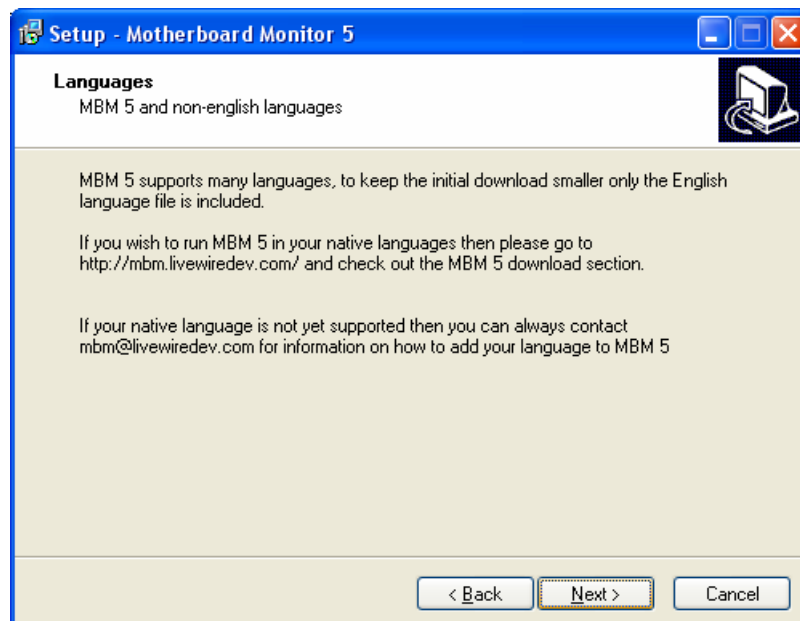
Setup - Motherboard Monitor 5

Languages
MBM 5 and non-english languages

MBM 5 supports many languages, to keep the initial download smaller only the English language file is included.

If you wish to run MBM 5 in your native languages then please go to http://mbm.livewiredev.com/ and check out the MBM 5 download section.

If your native language is not yet supported then you can always contact mbm@livewiredev.com for information on how to add your language to MBM 5

< Back | Next > | Cancel